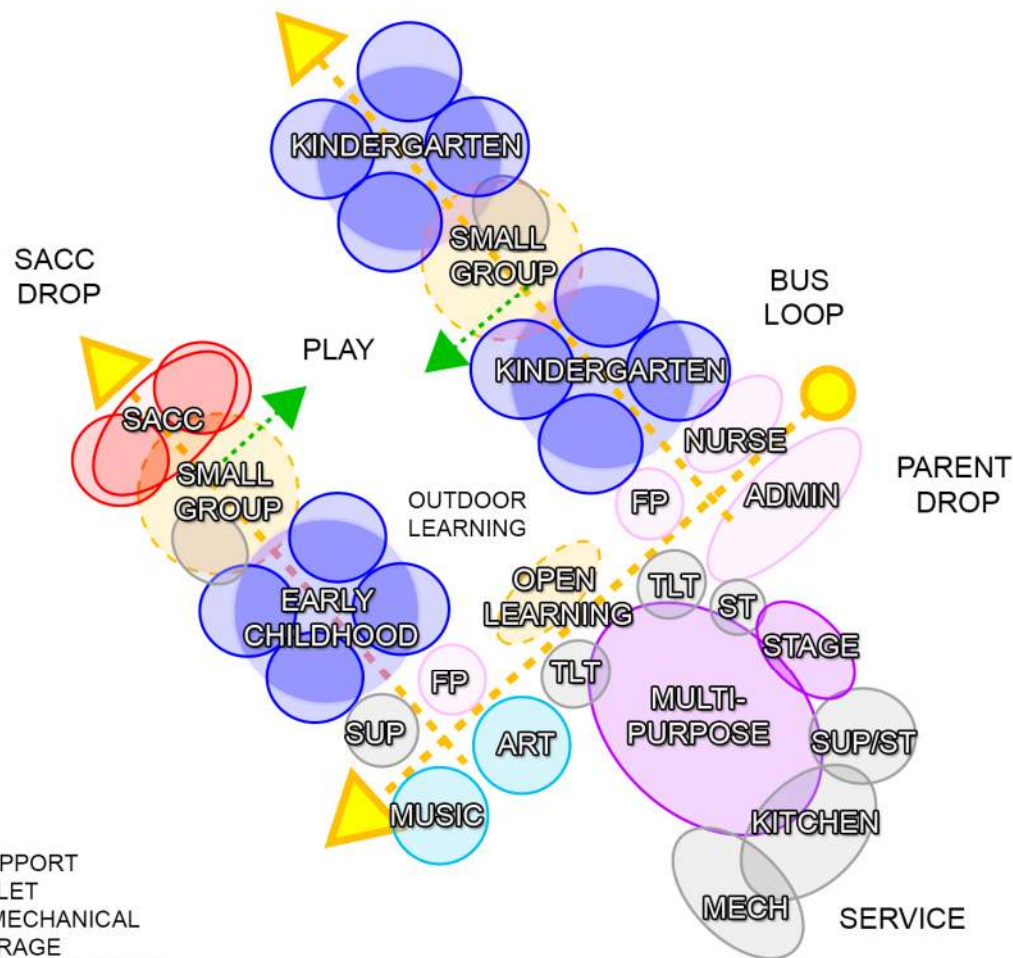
KINDERGARTEN

SMALL GROUP

SACC DROP

BUS LOOP

PLAY

KINDERGARTEN

SACC

NURSE

SMALL GROUP

PARENT DROP

FP

ADMIN

OUTDOOR LEARNING

OPEN LEARNING

TLT

ST

EARLY CHILDHOOD

STAGE

FP

TLT

MULTI-PURPOSE

SUP

ART

SUP/ST

MUSIC

KITCHEN

PPORT
LET
MECHANICAL
RAGE

MECH

SERVICE